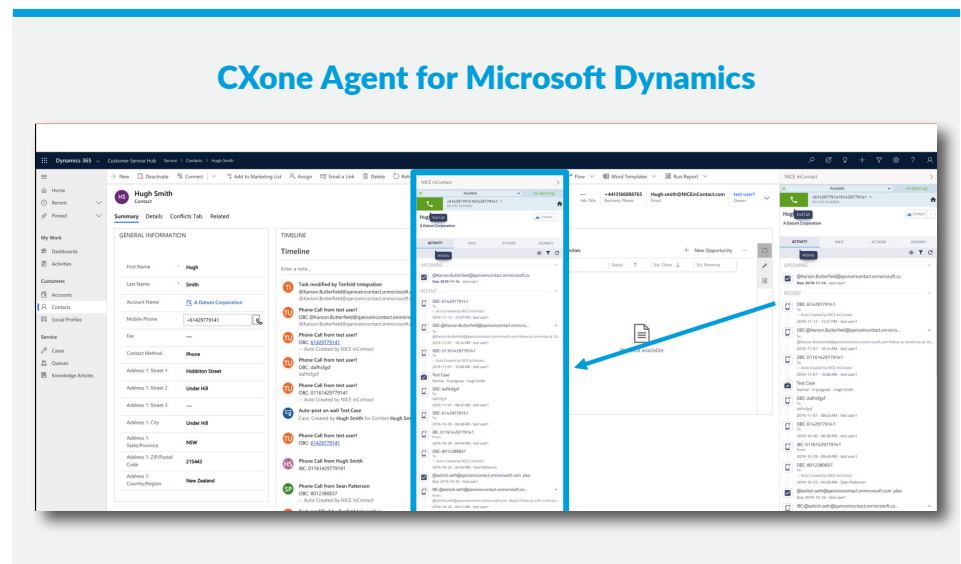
CXone Agent for Microsoft Dynamics

Dynamics 365 Customer Service Hub Service > Contacts > Hugh Smith

+ New Deactivate Connect Add to Marketing List Assign Email a Link Delete Flow Word Templates Run Report

Home
Recent
Pinned

My Work
Dashboards
Activities

Customers
Accounts
Contacts
Social Profiles

Service
Cases
Queues
Knowledge Articles

HS Hugh Smith
Contact

Summary Details Conflicts Tab Related

GENERAL INFORMATION

| | |
|---|---|
| First Name | Hugh |
| Last Name | Smith |
| Account Name | A Datum Corporation |
| Mobile Phone | +61429779141 |
| Fax | --- |
| Contact Method | Phone |
| Address 1: Street 1 | Hobbiton Street |
| Address 1: Street 2 | Under Hill |
| Address 1: Street 3 | --- |
| Address 1: City | Under Hill |
| Address 1: State/Province | NSW |
| Address 1: ZIP/Postal Code | 215443 |
| Address 1: Country/Region | New Zealand |

TIMELINE
Timeline
Enter a note...

Task modified by Tenfold Integration
@Karson.Butterfield@...

Phone Call from test user1
OBC @Karson.Butterfield@...

Phone Call from test user1
OBC: 61429779141
--- Auto Created by NICE inContact

Phone Call from test user1
OBC: dafhdgf
dafhdgf

Phone Call from test user1
OBC: 01161429779141
--- Auto Created by NICE inContact

Auto-post on wall Test Case
Case: Created by Hugh Smith for Contact Hugh Smith

Phone Call from test user1
OBC: 61429779141

Phone Call from Hugh Smith
IBC: 01161429779141

Phone Call from Sean Patterson
OBC: 8012380837

--- +4413166089765 Hugh.smith@NICEinContact.com test user1
Job Title Business Phone Email Owner

Activities
+ New Opportunity
Status Est. Close... Est. Revenue
available

NICE inContact
Available
+61429779141614297791 41
Hugh
A Datum Corporation
Contact
ACTIVITY INFO ACTIONS JOURNEY
Activity
UPCOMING
@Karson.Butterfield@qanicecontact.onmicrosoft.co
Due: 2019-11-14 - test user1
RECENT
OBC: 61429779141
OBC @Karson.Butterfield@qanicecontact.onmicro...
OBC: 01161429779141
Test Case
Normal - In progress - Hugh Smith
OBC: dafhdgf
OBC: 61429779141
IBC: 01161429779141
OBC: 8012380837
@ashish.seth@qanicecontact.onmicrosoft.com pbla
IBC @ashish.seth@qanicecontact.onmicrosoft.co...